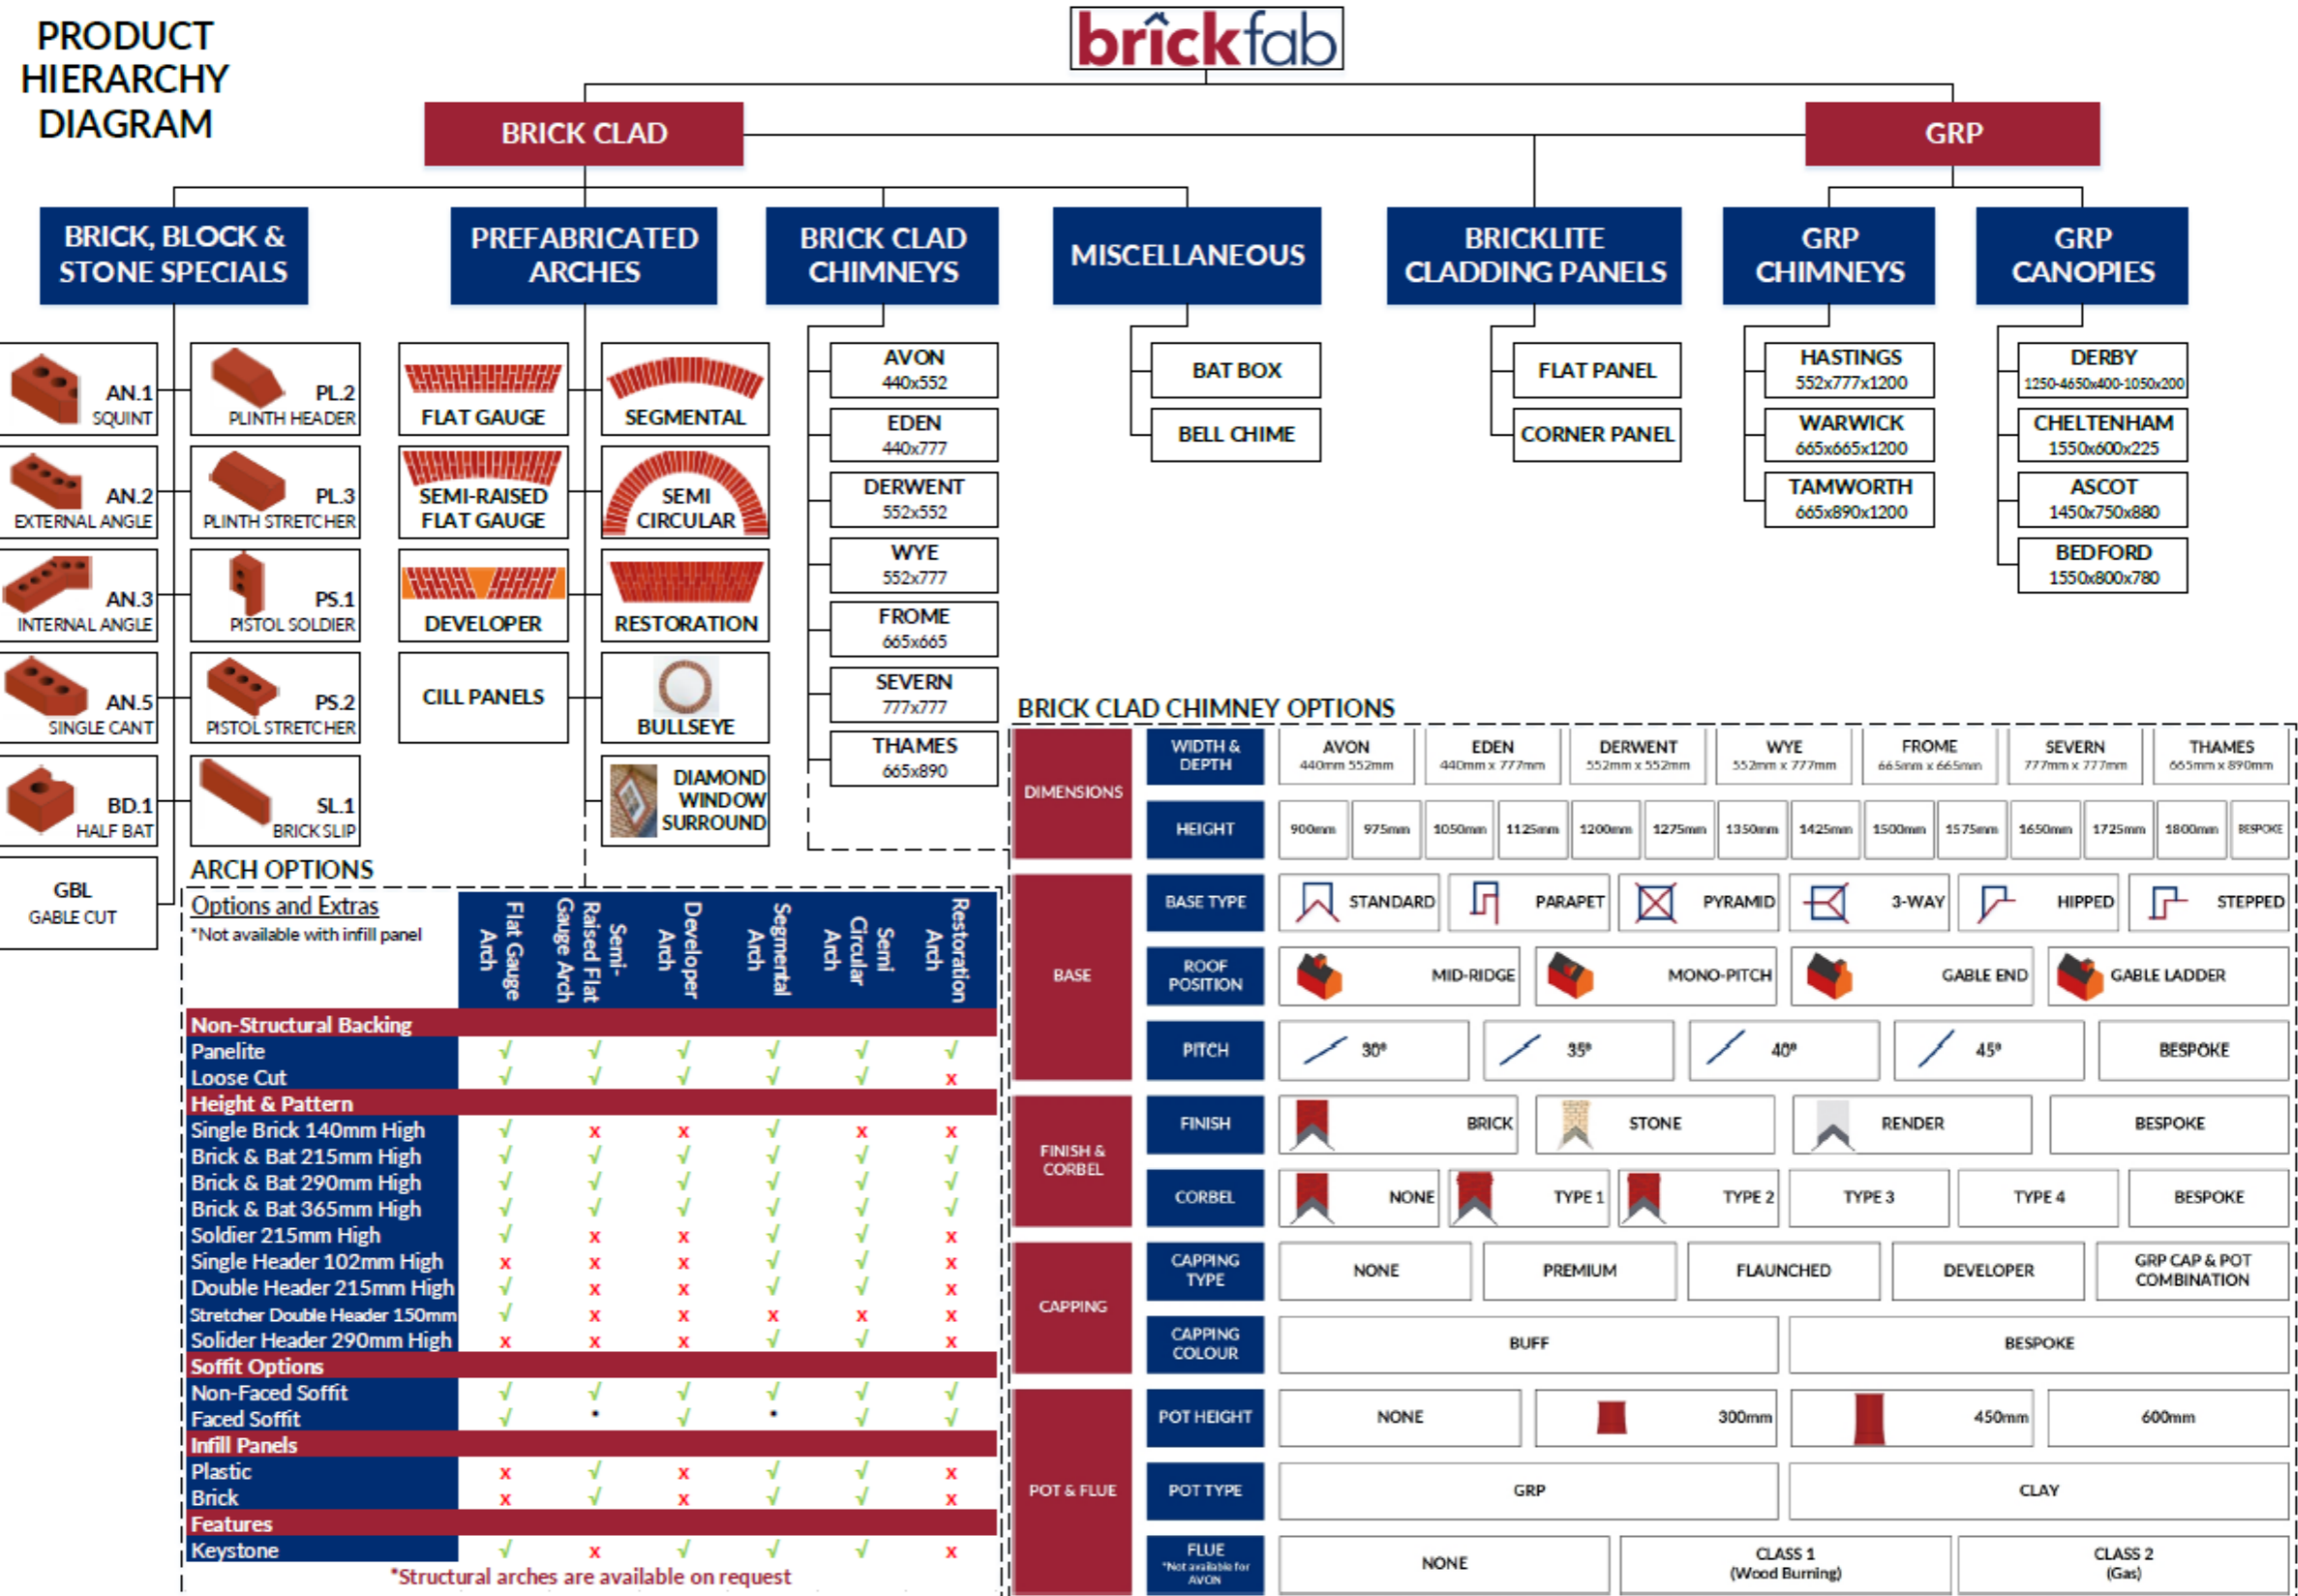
PRODUCT HIERARCHY DIAGRAM

brickfab

BRICK CLAD

GRP

BRICK, BLOCK & STONE SPECIALS

PREFABRICATED ARCHES

BRICK CLAD CHIMNEYS

MISCELLANEOUS

BRICKLITE CLADDING PANELS

GRP CHIMNEYS

GRP CANOPIES

AN.1 SQUINT

PL.2 PLINTH HEADER

AN.2 EXTERNAL ANGLE

PL.3 PLINTH STRETCHER

AN.3 INTERNAL ANGLE

PS.1 PISTOL SOLDIER

AN.5 SINGLE CANT

PS.2 PISTOL STRETCHER

BD.1 HALF BAT

SL.1 BRICK SLIP

GBL GABLE CUT

FLAT GAUGE

SEGMENTAL

SEMI-RAISED FLAT GAUGE

SEMI CIRCULAR

DEVELOPER

RESTORATION

CILL PANELS

BULLSEYE

DIAMOND WINDOW SURROUND

AVON 440x552

EDEN 440x777

DERWENT 552x552

WYE 552x777

FROME 665x665

SEVERN 777x777

THAMES 665x890

BAT BOX

BELL CHIME

FLAT PANEL

CORNER PANEL

HASTINGS 552x777x1200

WARWICK 665x665x1200

TAMWORTH 665x890x1200

DERBY 1250-4650x400-1050x200

CHELTENHAM 1550x600x225

ASCOT 1450x750x880

BEDFORD 1550x800x780

ARCH OPTIONS

Options and Extras
*Not available with infill panel

| | Flat Gauge Arch | Semi-Raised Flat Gauge Arch | Developer Arch | Segmental Arch | Semi Circular Arch | Restoration Arch |
|---|---|---|---|---|---|---|
| Non-Structural Backing | | | | | | |
| Panelite | ✓ | ✓ | ✓ | ✓ | ✓ | ✓ |
| Loose Cut | ✓ | ✓ | ✓ | ✓ | ✓ | x |
| Height & Pattern | | | | | | |
| Single Brick 140mm High | ✓ | x | x | ✓ | x | x |
| Brick & Bat 215mm High | ✓ | ✓ | ✓ | ✓ | ✓ | ✓ |
| Brick & Bat 290mm High | ✓ | ✓ | ✓ | ✓ | ✓ | ✓ |
| Brick & Bat 365mm High | ✓ | ✓ | ✓ | ✓ | ✓ | ✓ |
| Soldier 215mm High | ✓ | x | x | ✓ | ✓ | x |
| Single Header 102mm High | x | x | x | ✓ | ✓ | x |
| Double Header 215mm High | x | x | x | ✓ | ✓ | x |
| Stretcher Double Header 150mm | ✓ | x | x | x | x | x |
| Solider Header 290mm High | x | x | x | ✓ | ✓ | x |
| Soffit Options | | | | | | |
| Non-Faced Soffit | ✓ | ✓ | ✓ | ✓ | ✓ | ✓ |
| Faced Soffit | ✓ | • | ✓ | • | ✓ | ✓ |
| Infill Panels | | | | | | |
| Plastic | x | ✓ | x | ✓ | ✓ | x |
| Brick | x | ✓ | x | ✓ | ✓ | x |
| Features | | | | | | |
| Keystone | ✓ | x | ✓ | ✓ | ✓ | x |

*Structural arches are available on request

BRICK CLAD CHIMNEY OPTIONS

DIMENSIONS
WIDTH & DEPTH: AVON 440mm 552mm | EDEN 440mm x 777mm | DERWENT 552mm x 552mm | WYE 552mm x 777mm | FROME 665mm x 665mm | SEVERN 777mm x 777mm | THAMES 665mm x 890mm
HEIGHT: 900mm | 975mm | 1050mm | 1125mm | 1200mm | 1275mm | 1350mm | 1425mm | 1500mm | 1575mm | 1650mm | 1725mm | 1800mm | BESPOKE

BASE
BASE TYPE: STANDARD | PARAPET | PYRAMID | 3-WAY | HIPPED | STEPPED
ROOF POSITION: MID-RIDGE | MONO-PITCH | GABLE END | GABLE LADDER
PITCH: 30° | 35° | 40° | 45° | BESPOKE

FINISH & CORBEL
FINISH: BRICK | STONE | RENDER | BESPOKE
CORBEL: NONE | TYPE 1 | TYPE 2 | TYPE 3 | TYPE 4 | BESPOKE

CAPPING
CAPPING TYPE: NONE | PREMIUM | FLAUNCHED | DEVELOPER | GRP CAP & POT COMBINATION
CAPPING COLOUR: BUFF | BESPOKE

POT & FLUE
POT HEIGHT: NONE | 300mm | 450mm | 600mm
POT TYPE: GRP | CLAY
FLUE *Not available for AVON: NONE | CLASS 1 (Wood Burning) | CLASS 2 (Gas)